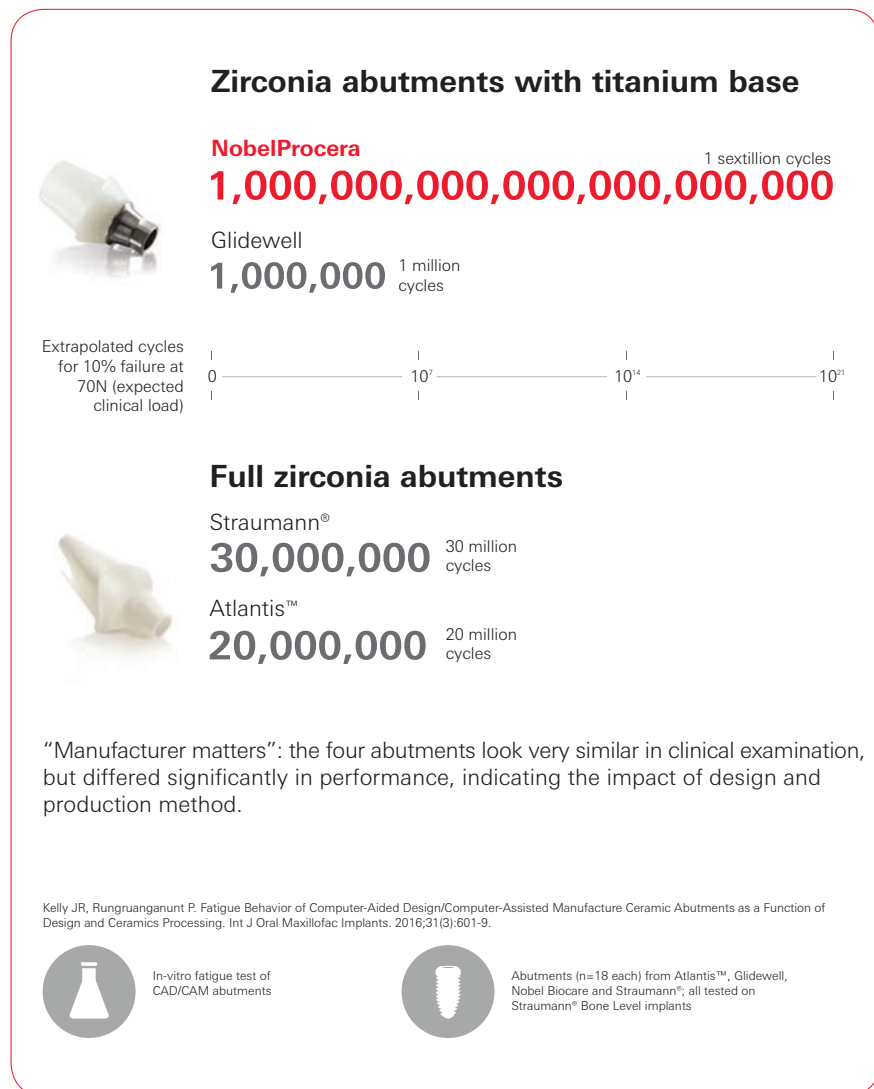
Zirconia abutments with titanium base

NobelProcera
1 sextillion cycles
1,000,000,000,000,000,000,000

Glidewell
1,000,000 1 million cycles

Extrapolated cycles for 10% failure at 70N (expected clinical load)

0 $10^7$ $10^{14}$ $10^{21}$

Full zirconia abutments

Straumann®
30,000,000 30 million cycles

Atlantis™
20,000,000 20 million cycles

“Manufacturer matters”: the four abutments look very similar in clinical examination, but differed significantly in performance, indicating the impact of design and production method.

Kelly JR, Rungruanganunt P. Fatigue Behavior of Computer-Aided Design/Computer-Assisted Manufacture Ceramic Abutments as a Function of Design and Ceramics Processing. Int J Oral Maxillofac Implants. 2016;31(3):601-9.

In-vitro fatigue test of CAD/CAM abutments

Abutments (n=18 each) from Atlantis™, Glidewell, Nobel Biocare and Straumann®; all tested on Straumann® Bone Level implants